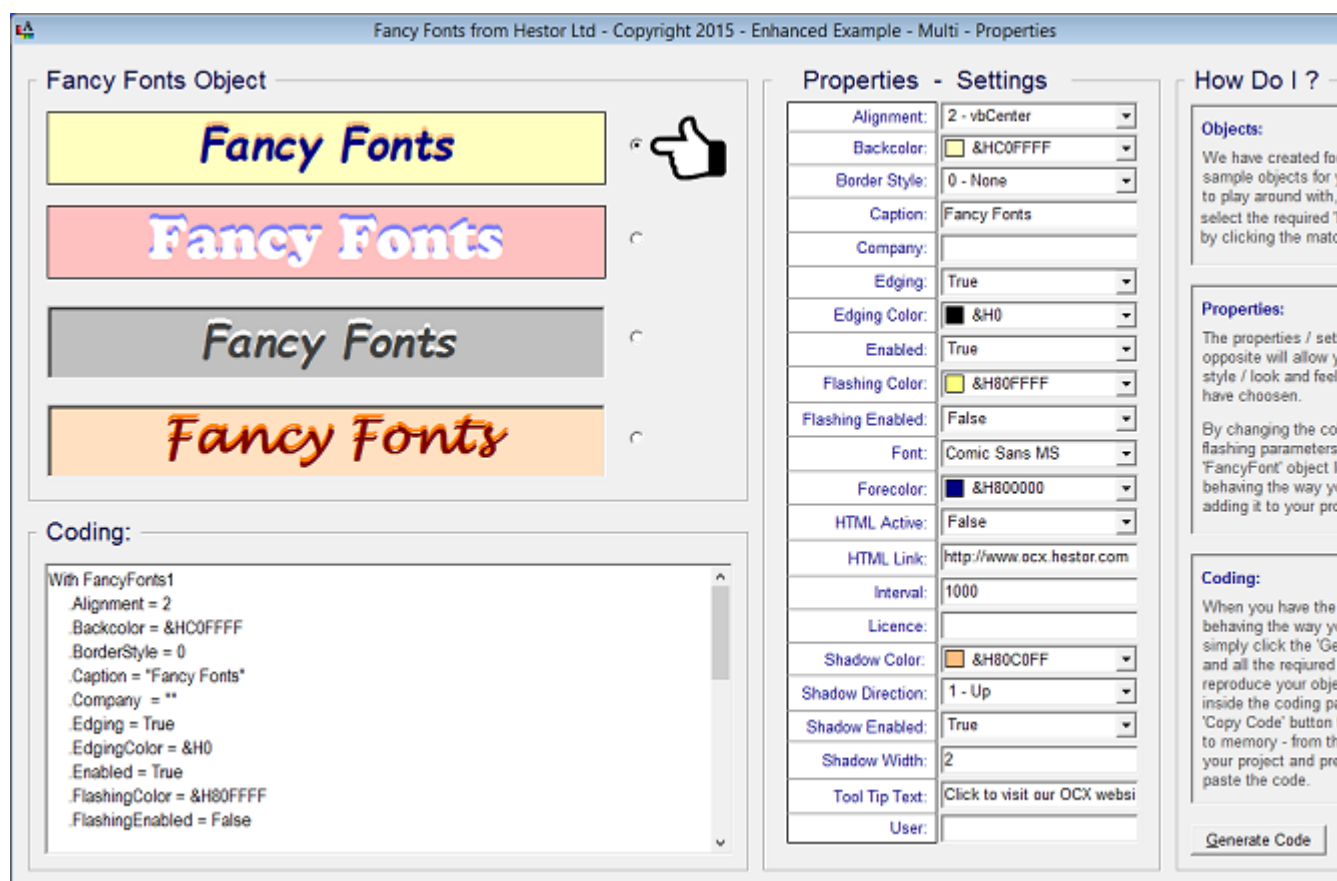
Fancy Fonts from Hestor Ltd - Copyright 2015 - Enhanced Example - Multi - Properties

Fancy Fonts Object

Fancy Fonts

Fancy Fonts

Fancy Fonts

Fancy Fonts

Coding:

With FancyFonts1
.Alignment = 2
.Backcolor = &HC0FFFF
.BorderStyle = 0
.Caption = "Fancy Fonts"
.Company = ""
.Edging = True
.EdgingColor = &H0
.Enabled = True
.FlashingColor = &H80FFFF
.FlashingEnabled = False

Properties - Settings

| | |
|---|---|
| Alignment: | 2 - vbCenter |
| Backcolor: | &HC0FFFF |
| Border Style: | 0 - None |
| Caption: | Fancy Fonts |
| Company: | |
| Edging: | True |
| Edging Color: | &H0 |
| Enabled: | True |
| Flashing Color: | &H80FFFF |
| Flashing Enabled: | False |
| Font: | Comic Sans MS |
| Forecolor: | &H800000 |
| HTML Active: | False |
| HTML Link: | http://www.ocx.hestor.com |
| Interval: | 1000 |
| Licence: | |
| Shadow Color: | &H80C0FF |
| Shadow Direction: | 1 - Up |
| Shadow Enabled: | True |
| Shadow Width: | 2 |
| Tool Tip Text: | Click to visit our OCX websi |
| User: | |

How Do I ?

Objects:

We have created fo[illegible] sample objects for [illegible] to play around with, select the required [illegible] by clicking the mat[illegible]

Properties:

The properties / se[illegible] opposite will allow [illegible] style / look and fee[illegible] have choosen.

By changing the co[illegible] flashing parameter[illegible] 'FancyFont' object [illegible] behaving the way y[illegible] adding it to your pr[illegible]

Coding:

When you have the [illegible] behaving the way y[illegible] simply click the 'Ge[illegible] and all the required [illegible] reproduce your obj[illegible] inside the coding p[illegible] 'Copy Code' button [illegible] to memory - from th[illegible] your project and pr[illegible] paste the code.

Generate Code